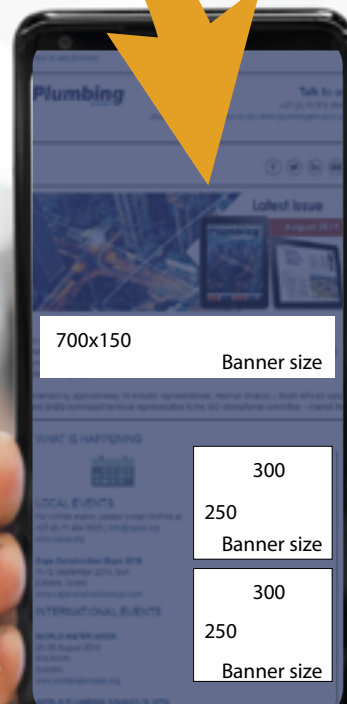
Plumbing

Talk to us

Latest Issue

August 2019

700x150

Banner size

WHAT IS HAPPENING

LOCAL EVENTS

Cape Construction Expo 2019

INTERNATIONAL EVENTS

WORLD WATER WEEK

300

250

Banner size

300

250

Banner size